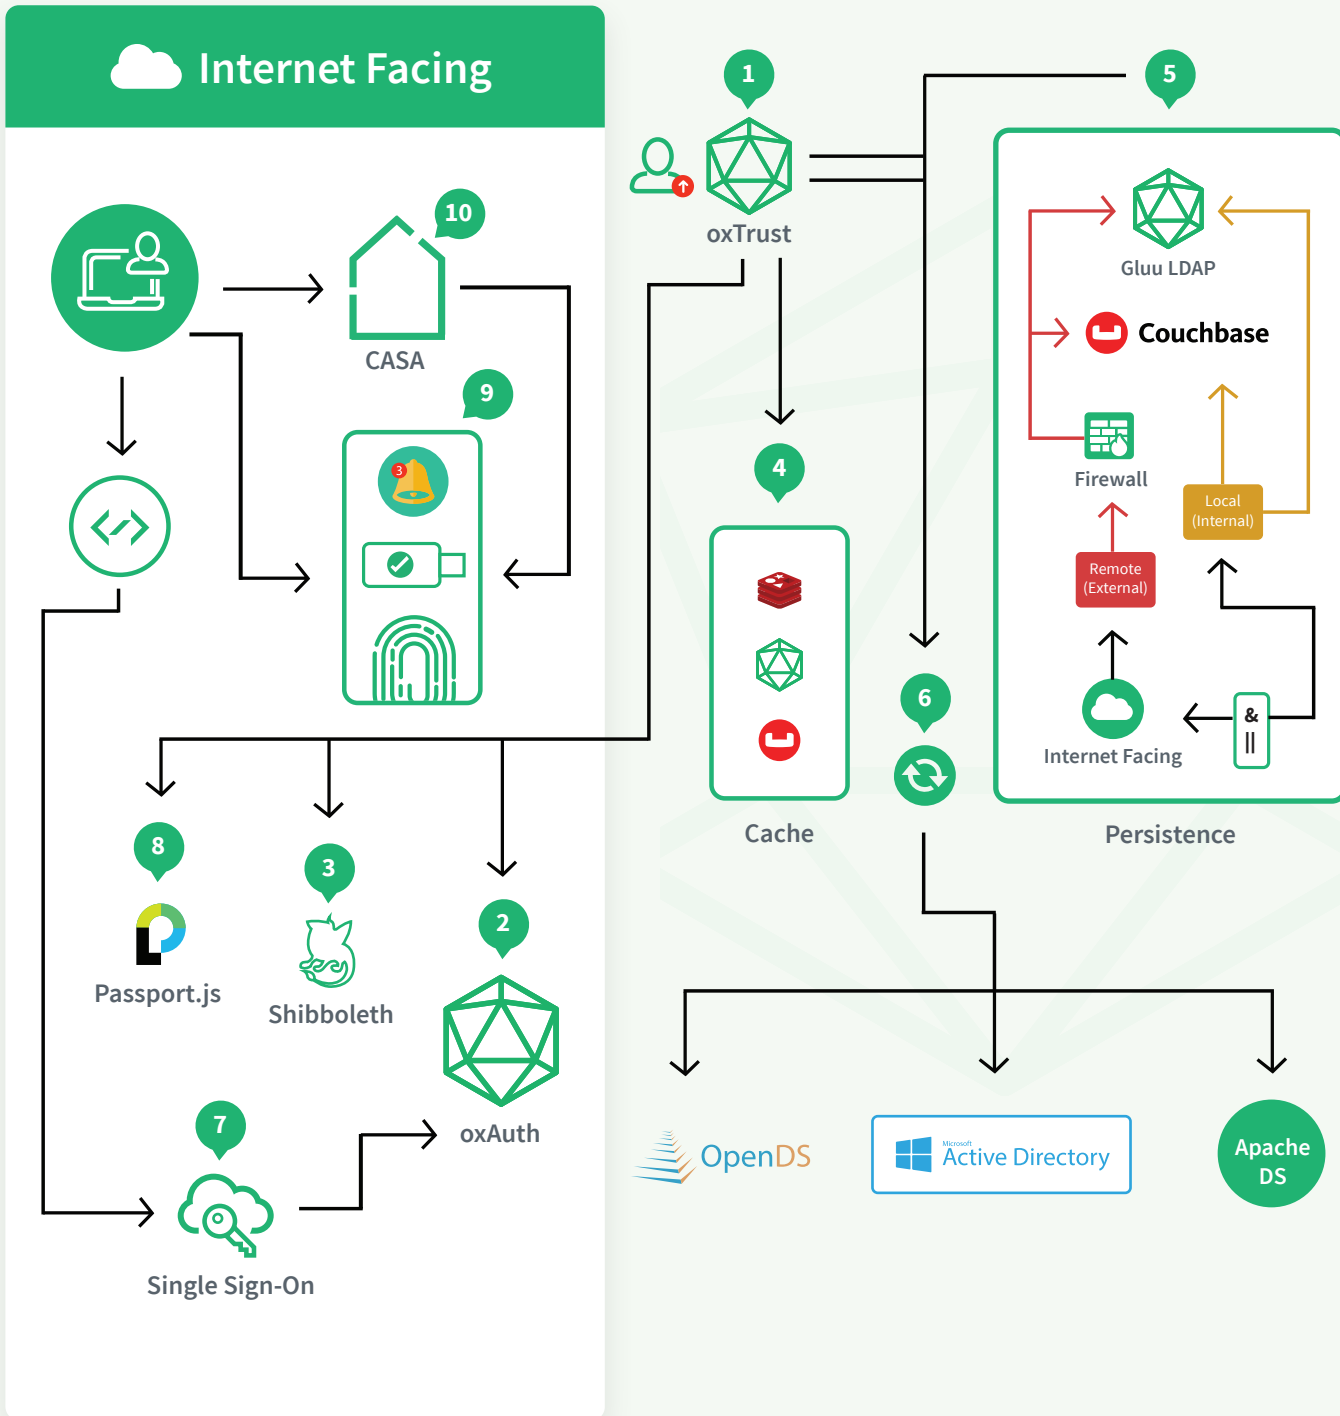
Internet Facing

10
CASA

9
3

1
oxTrust

5
Gluu LDAP
Couchbase
Firewall
Local (Internal)
Remote (External)
Internet Facing
&
||
Persistence

4
Cache

6

8
Passport.js

3
Shibboleth

2
oxAuth

7
Single Sign-On

OpenDS
Microsoft Active Directory
Apache DS